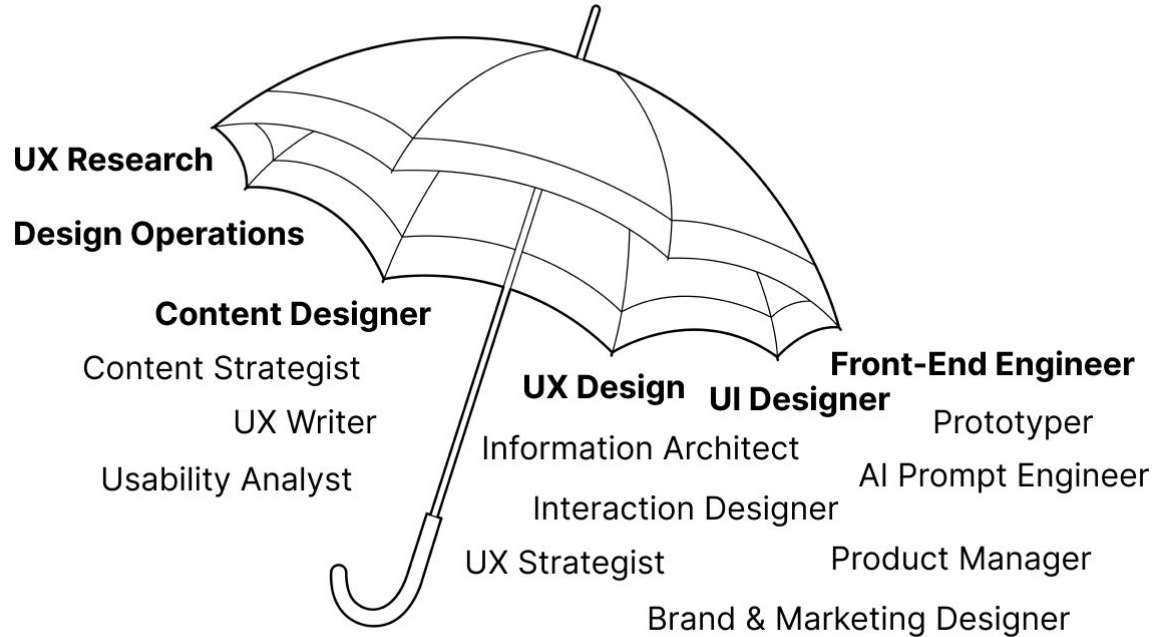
UX Research

Design Operations

Content Designer

Content Strategist

UX Writer

Usability Analyst

UX Design

UI Designer

Front-End Engineer

Prototyper

Information Architect

AI Prompt Engineer

Interaction Designer

UX Strategist

Product Manager

Brand & Marketing Designer